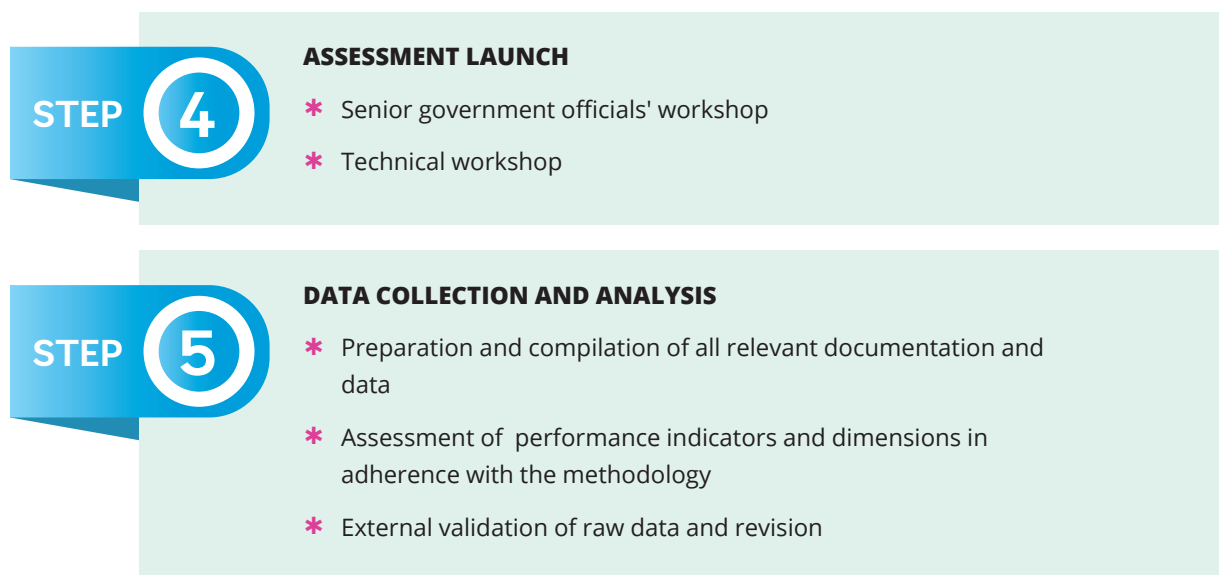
STEP 4

ASSESSMENT LAUNCH

* Senior government officials' workshop

* Technical workshop

STEP 5

DATA COLLECTION AND ANALYSIS

* Preparation and compilation of all relevant documentation and data

* Assessment of performance indicators and dimensions in adherence with the methodology

* External validation of raw data and revision